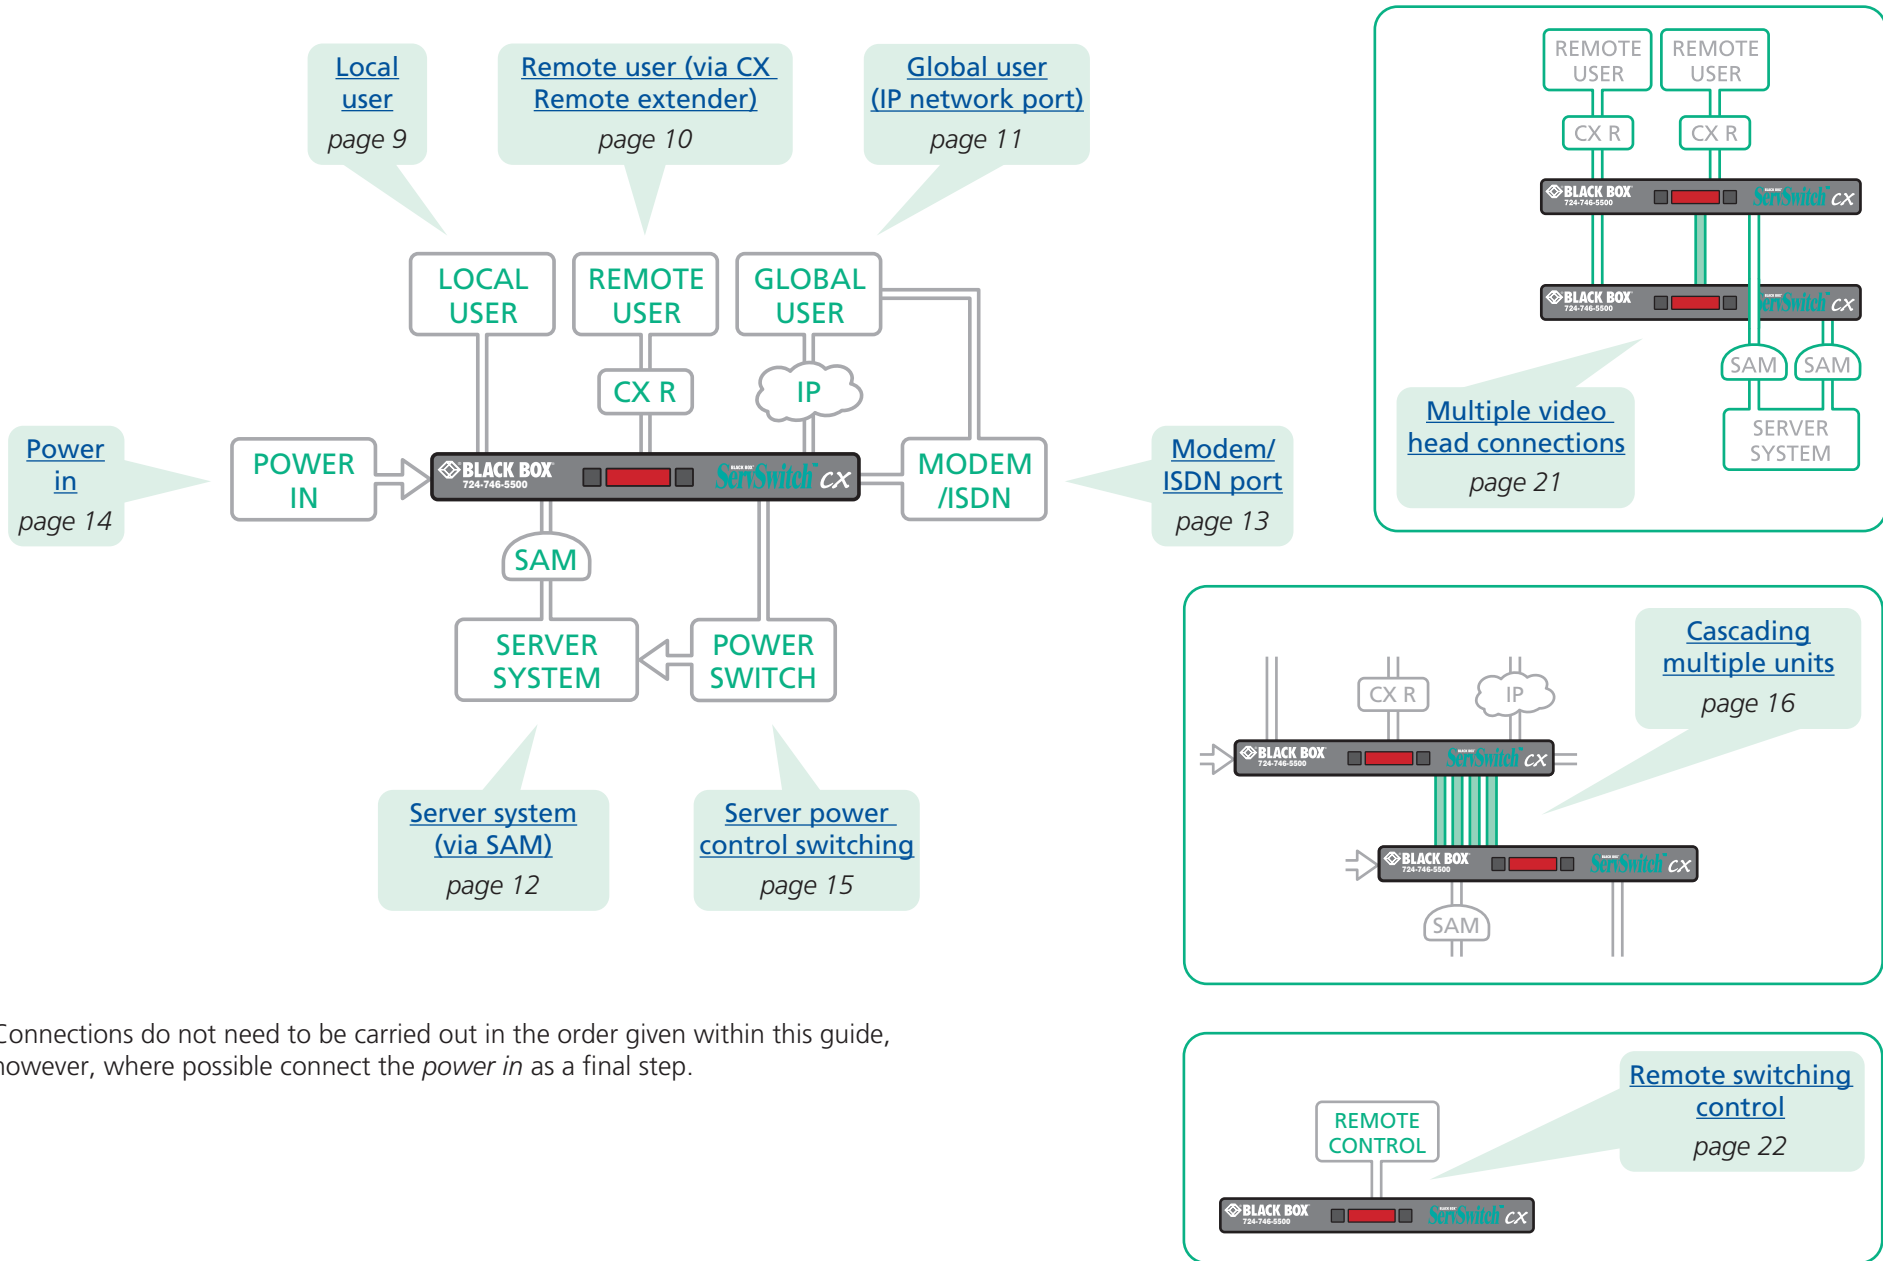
Local user
page 9

Remote user (via CX Remote extender)
page 10

Global user (IP network port)
page 11

LOCAL USER

REMOTE USER

GLOBAL USER

CX R

IP

Power in
page 14

POWER IN

BLACK BOX
724-746-5500

ServSwitch CX

MODEM /ISDN

Modem/ ISDN port
page 13

SAM

SERVER SYSTEM

POWER SWITCH

Server system (via SAM)
page 12

Server power control switching
page 15

REMOTE USER

REMOTE USER

CX R

CX R

BLACK BOX
724-746-5500

ServSwitch CX

BLACK BOX
724-746-5500

ServSwitch CX

SAM

SAM

SERVER SYSTEM

Multiple video head connections
page 21

CX R

IP

BLACK BOX
724-746-5500

ServSwitch CX

BLACK BOX
724-746-5500

ServSwitch CX

SAM

Cascading multiple units
page 16

Connections do not need to be carried out in the order given within this guide, however, where possible connect the *power in* as a final step.

REMOTE CONTROL

BLACK BOX
724-746-5500

ServSwitch CX

Remote switching control
page 22